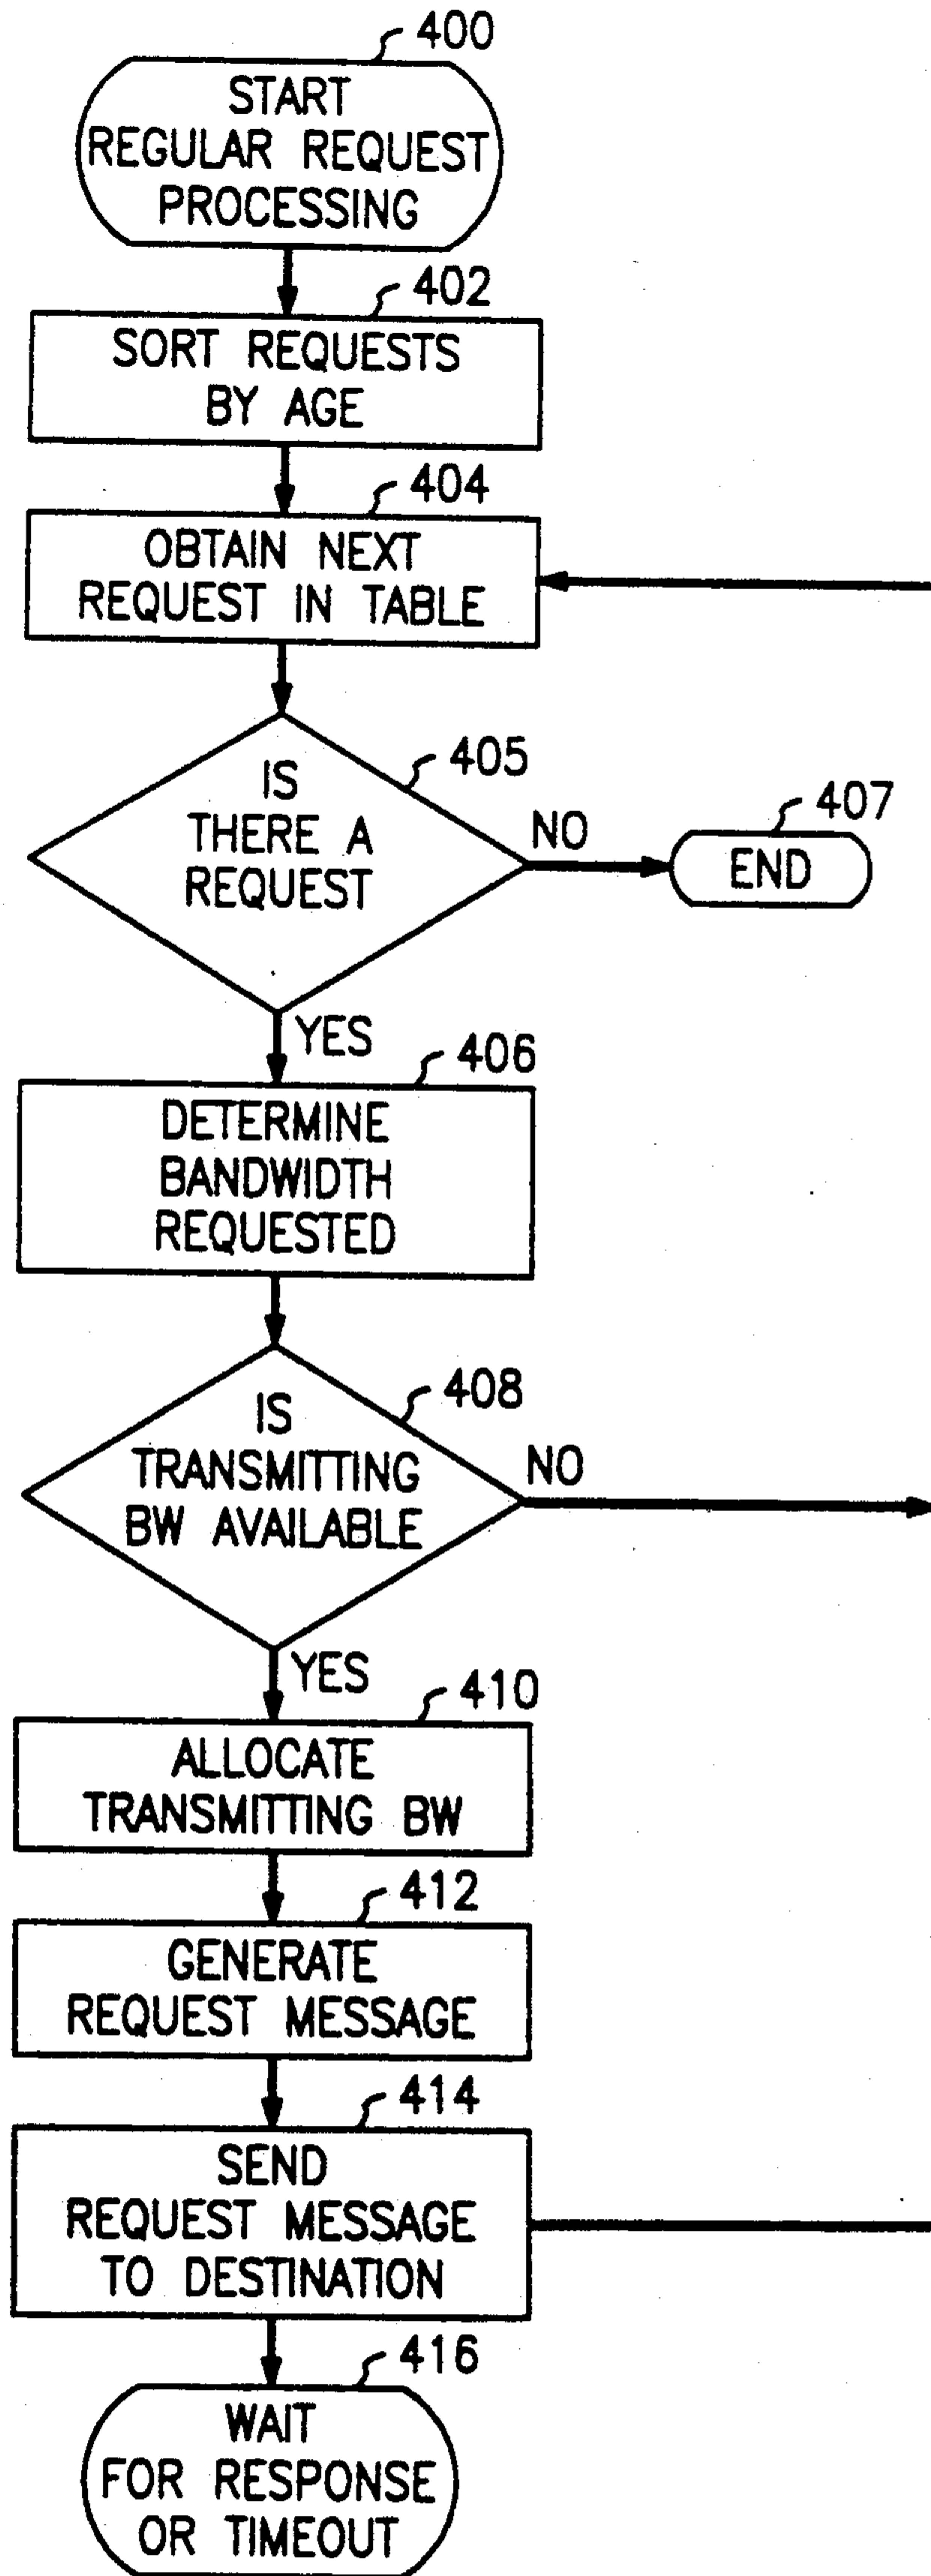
400
START REGULAR REQUEST PROCESSING

402
SORT REQUESTS BY AGE

404
OBTAIN NEXT REQUEST IN TABLE

405
IS THERE A REQUEST

NO

407
END

YES

406
DETERMINE BANDWIDTH REQUESTED

408
IS TRANSMITTING BW AVAILABLE

NO

YES

410
ALLOCATE TRANSMITTING BW

412
GENERATE REQUEST MESSAGE

414
SEND REQUEST MESSAGE TO DESTINATION

416
WAIT FOR RESPONSE OR TIMEOUT